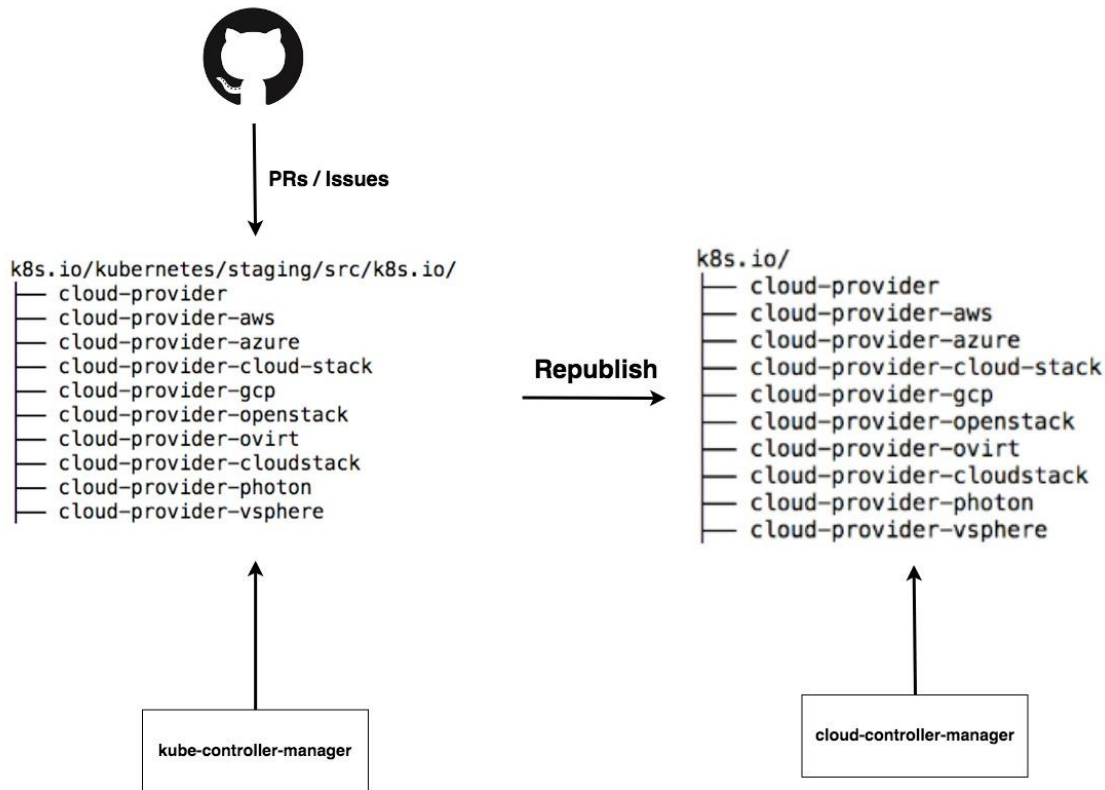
PRs / Issues

k8s.io/kubernetes/staging/src/k8s.io/
├── cloud-provider
├── cloud-provider-aws
├── cloud-provider-azure
├── cloud-provider-cloud-stack
├── cloud-provider-gcp
├── cloud-provider-openstack
├── cloud-provider-ovirt
├── cloud-provider-cloudstack
├── cloud-provider-photon
└── cloud-provider-vsphere

kube-controller-manager

Republish

k8s.io/
├── cloud-provider
├── cloud-provider-aws
├── cloud-provider-azure
├── cloud-provider-cloud-stack
├── cloud-provider-gcp
├── cloud-provider-openstack
├── cloud-provider-ovirt
├── cloud-provider-cloudstack
├── cloud-provider-photon
└── cloud-provider-vsphere

cloud-controller-manager